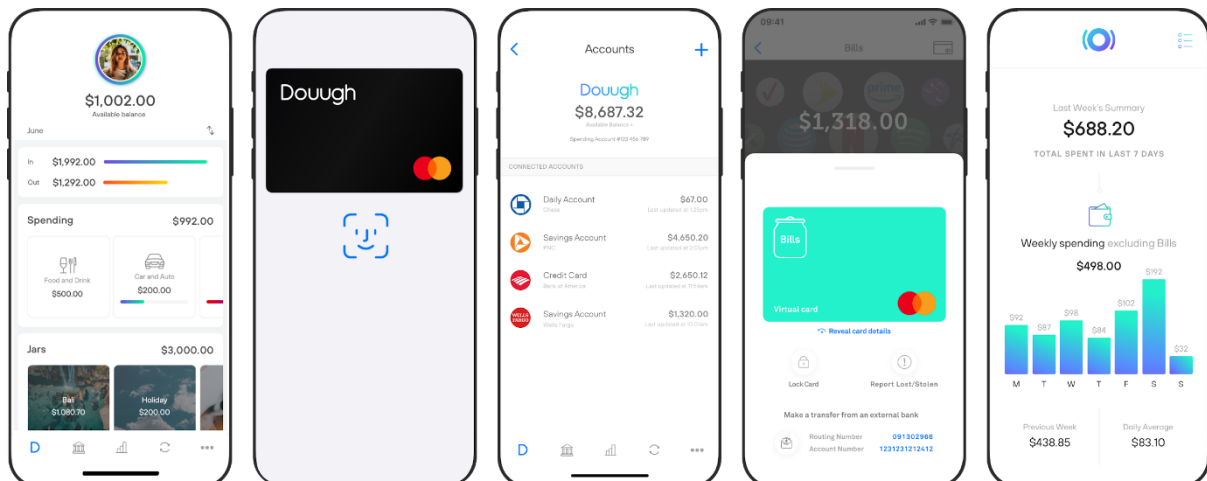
$1,002.00
Available balance
June

In $1,992.00
Out $1,292.00

Spending $992.00
Food and Drink
$500.00
Car and Auto
$200.00

Jars $3,000.00
Bali
$1,080.70
Holiday
$200.00

D

Douugh

Accounts
Douugh
$8,687.32
Available Balance
Spending Account #103 456 789
CONNECTED ACCOUNTS
Daily Account
Chase
$67.00
Last updated at 12:21pm
Savings Account
PNC
$4,650.20
Last updated at 2:01pm
Credit Card
Bank of America
$2,650.12
Last updated at 11:10am
WELLS FARGO
Savings Account
Wells Fargo
$1,320.00
Last updated at 10:01am
D

09:41
Bills
$1,318.00
Bills
Virtual card
Reveal card details
Lock Card
Report Lost/Stolen
Make a transfer from an external bank
Routing Number 091302988
Account Number 1231231212412

Last Week's Summary
$688.20
TOTAL SPENT IN LAST 7 DAYS
Weekly spending excluding Bills
$498.00
$92 $87 $98 $84 $102 $192 $32
M T W T F S S
Previous Week
$438.85
Daily Average
$83.10